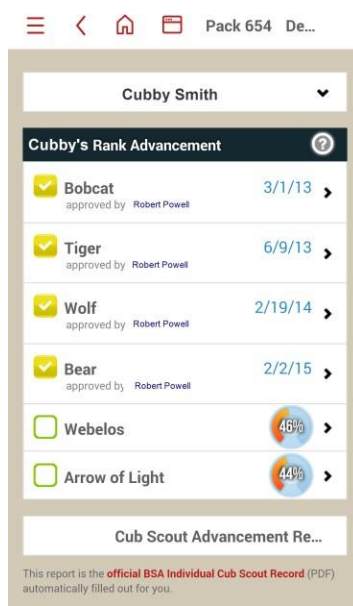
Pack 654 De...

Cubby Smith

Cubby's Rank Advancement

Bobcat
approved by Robert Powell
3/1/13

Tiger
approved by Robert Powell
6/9/13

Wolf
approved by Robert Powell
2/19/14

Bear
approved by Robert Powell
2/2/15

Webelos
46%

Arrow of Light
44%

Cub Scout Advancement Re...

This report is the official BSA Individual Cub Scout Record (PDF) automatically filled out for you.